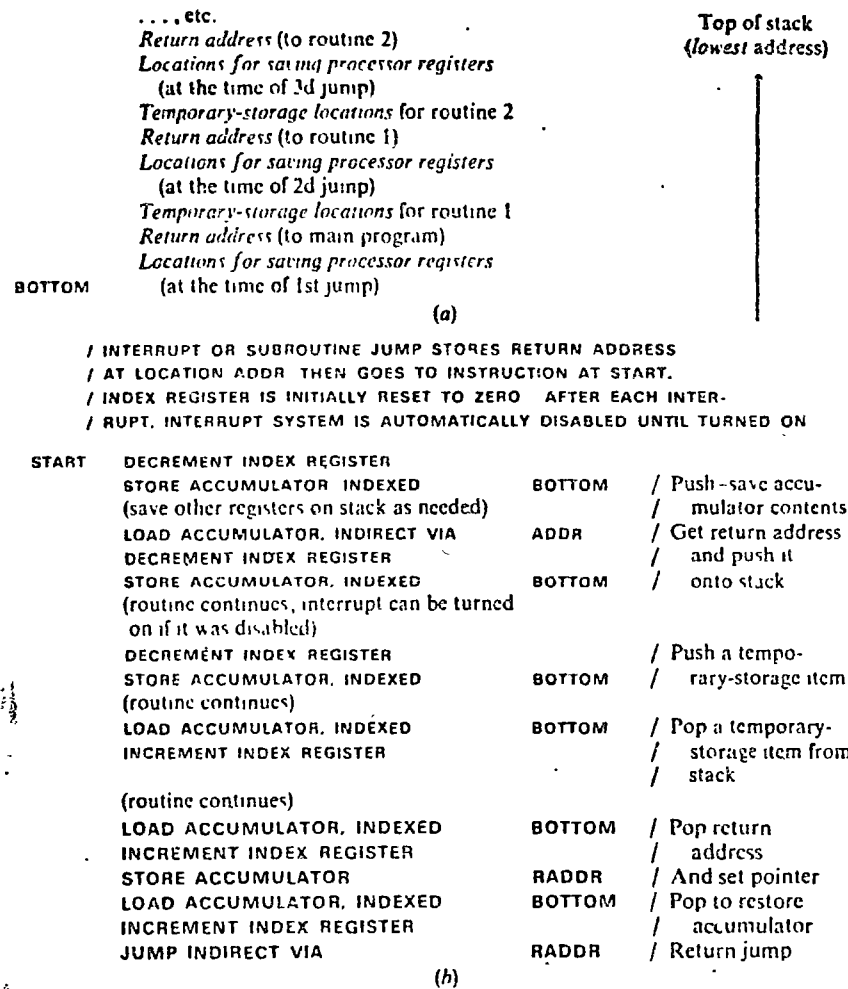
. . . , etc.
*Return address* (to routine 2)
*Locations for saving processor registers* (at the time of 3d jump)
*Temporary-storage locations* for routine 2
*Return address* (to routine 1)
*Locations for saving processor registers* (at the time of 2d jump)
*Temporary-storage locations* for routine 1
*Return address* (to main program)
*Locations for saving processor registers*
BOTTOM (at the time of 1st jump)

Top of stack
(*lowest* address)

(*a*)

/ INTERRUPT OR SUBROUTINE JUMP STORES RETURN ADDRESS
/ AT LOCATION ADDR THEN GOES TO INSTRUCTION AT START.
/ INDEX REGISTER IS INITIALLY RESET TO ZERO AFTER EACH INTER-
/ RUPT, INTERRUPT SYSTEM IS AUTOMATICALLY DISABLED UNTIL TURNED ON

START DECREMENT INDEX REGISTER
STORE ACCUMULATOR INDEXED BOTTOM / Push-save accu-
(save other registers on stack as needed) / mulator contents
LOAD ACCUMULATOR, INDIRECT VIA ADDR / Get return address
DECREMENT INDEX REGISTER / and push it
STORE ACCUMULATOR, INDEXED BOTTOM / onto stack
(routine continues, interrupt can be turned on if it was disabled)
DECREMENT INDEX REGISTER / Push a tempo-
STORE ACCUMULATOR, INDEXED BOTTOM / rary-storage item
(routine continues)
LOAD ACCUMULATOR, INDEXED BOTTOM / Pop a temporary-
INCREMENT INDEX REGISTER / storage item from
/ stack
(routine continues)
LOAD ACCUMULATOR, INDEXED BOTTOM / Pop return
INCREMENT INDEX REGISTER / address
STORE ACCUMULATOR RADDR / And set pointer
LOAD ACCUMULATOR, INDEXED BOTTOM / Pop to restore
INCREMENT INDEX REGISTER / accumulator
JUMP INDIRECT VIA RADDR / Return jump

(*b*)